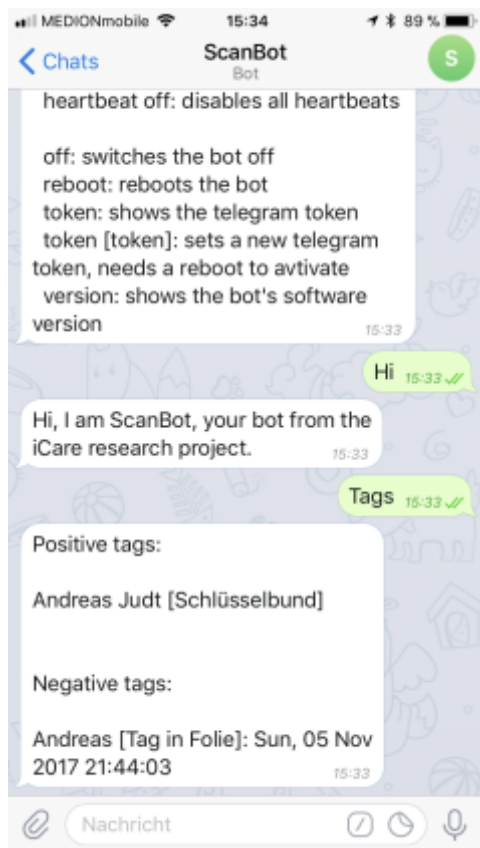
MEDIONmobile 15:34 89 %

< Chats ScanBot Bot S

heartbeat off: disables all heartbeats

off: switches the bot off
reboot: reboots the bot
token: shows the telegram token
token [token]: sets a new telegram token, needs a reboot to avtivate
version: shows the bot's software version 15:33

Hi 15:33

Hi, I am ScanBot, your bot from the iCare research project. 15:33

Tags 15:33

Positive tags:

Andreas Judt [Schlüsselbund]

Negative tags:

Andreas [Tag in Folie]: Sun, 05 Nov 2017 21:44:03 15:33

Nachricht